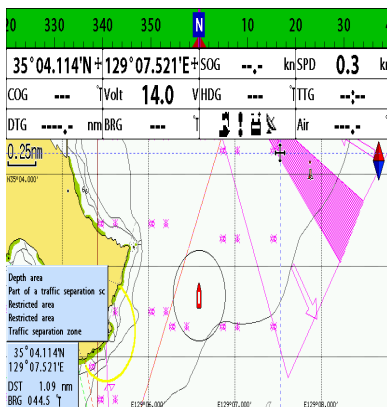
20 330 340 350 N 10 20 30

35°04.114'N 129°07.521'E SOG --.- kn SPD 0.3 kn

COG --- °T Volt 14.0 V HDG --- °T TTG --:--

DTG ----.- nm BRG --- °T Air ---.- °

0.25nm

N35°04.000'

Depth area
Part of a traffic separation sc
Restricted area
Restricted area
Traffic separation zone

35°04.114'N
129°07.521'E
DST 1.09 nm
BRG 044.5 °T

E129°06.000'

E129°07.000'

E129°08.000'